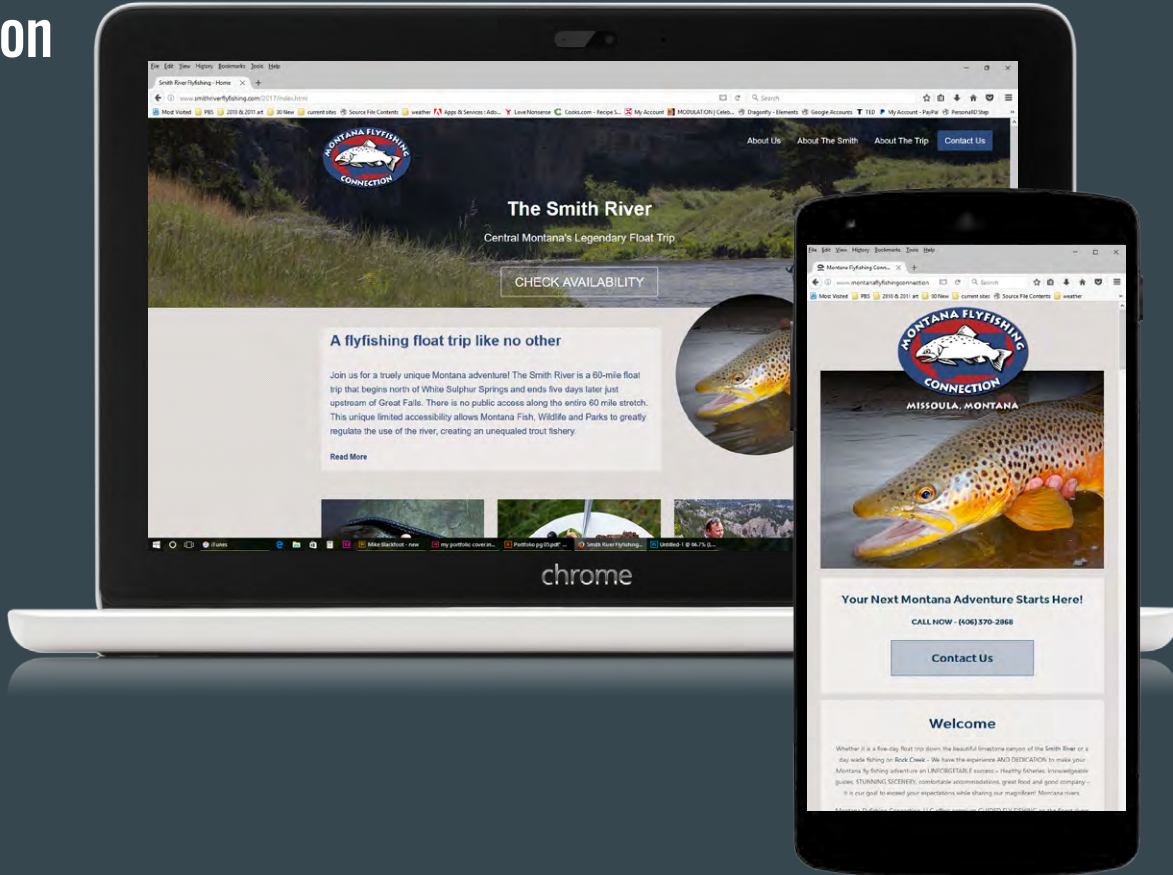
on

File Edit View History Bookmarks Tools Help
Smith River Flyfishing - Home
www.smithriverflyfishing.com/2017/index.html
Search
Most Visited PBS 2010 & 2011 art 30 New current sites Source File Contents weather Apps & Services | Ado... Love Nonsense Cooks.com - Recipe S... My Account MODULATION | Celeb... Dragonfly - Elements Google Accounts TED My Account - PayPal PersonalID Step

MONTANA FLYFISHING CONNECTION

About Us About The Smith About The Trip Contact Us

The Smith River
Central Montana's Legendary Float Trip
CHECK AVAILABILITY

A flyfishing float trip like no other
Join us for a truely unique Montana adventure! The Smith River is a 60-mile float trip that begins north of White Sulphur Springs and ends five days later just upstream of Great Falls. There is no public access along the entire 60 mile stretch. This unique limited accessibility allows Montana Fish, Wildlife and Parks to greatly regulate the use of the river, creating an unequaled trout fishery.
Read More

iTunes Mike Blackfoot - new my portfolio cover.in... Portfolio pg 01.pdf Smith River Flyfishing... Untitled-1 @ 66.7% (L...

chrome

File Edit View History Bookmarks Tools Help
Montana Flyfishing Conn...
www.montanaflyfishingconnection
Search
Most Visited PBS 2010 & 2011 art 30 New current sites Source File Contents weather

MONTANA FLYFISHING CONNECTION
MISSOULA, MONTANA

Your Next Montana Adventure Starts Here!
CALL NOW - (406) 370-2868
Contact Us

Welcome
Whether it is a five-day float trip down the beautiful limestone canyon of the Smith River or a day wade fishing on Rock Creek – We have the experience AND DEDICATION to make your Montana fly fishing adventure an UNFORGETTABLE success – Healthy fisheries, knowledgeable guides, STUNNING SCENERY, comfortable accommodations, great food and good company – it is our goal to exceed your expectations while sharing our magnificent Montana rivers.
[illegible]